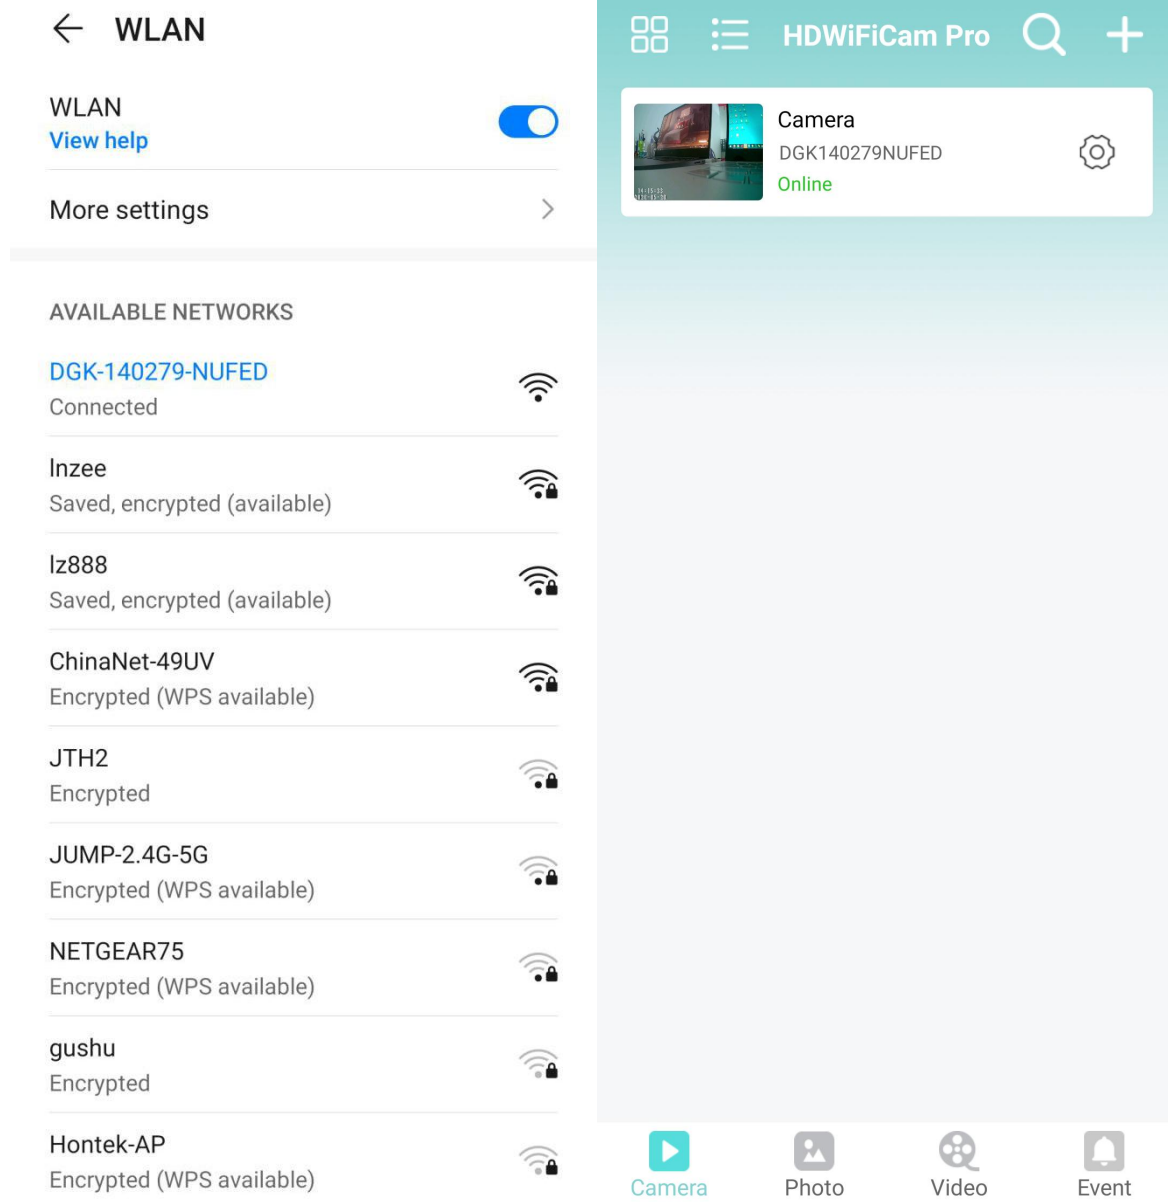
WLAN

WLAN
View help

More settings

AVAILABLE NETWORKS

DGK-140279-NUFED
Connected

lnzee
Saved, encrypted (available)

lz888
Saved, encrypted (available)

ChinaNet-49UV
Encrypted (WPS available)

JTH2
Encrypted

JUMP-2.4G-5G
Encrypted (WPS available)

NETGEAR75
Encrypted (WPS available)

gushu
Encrypted

Hontek-AP
Encrypted (WPS available)

HDWiFiCam Pro

Camera
DGK140279NUFED
Online

Camera
Photo
Video
Event